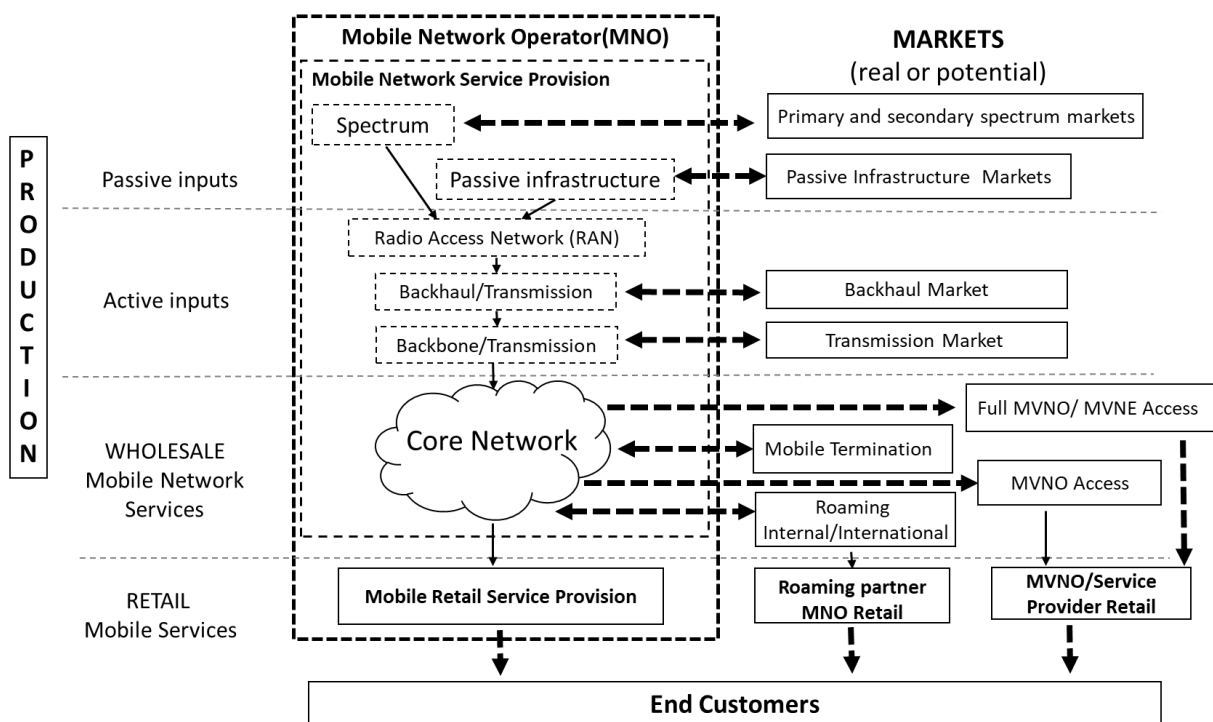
P
R
O
D
U
C
T
I
O
N

Mobile Network Operator(MNO)

Mobile Network Service Provision

MARKETS
(real or potential)

Passive inputs

Spectrum

Primary and secondary spectrum markets

Passive infrastructure

Passive Infrastructure Markets

Active inputs

Radio Access Network (RAN)

Backhaul/Transmission

Backhaul Market

Backbone/Transmission

Transmission Market

WHOLESALE
Mobile Network
Services

Core Network

Full MVNO/ MVNE Access

Mobile Termination

MVNO Access

Roaming
Internal/International

RETAIL
Mobile Services

Mobile Retail Service Provision

Roaming partner
MNO Retail

MVNO/Service
Provider Retail

End Customers